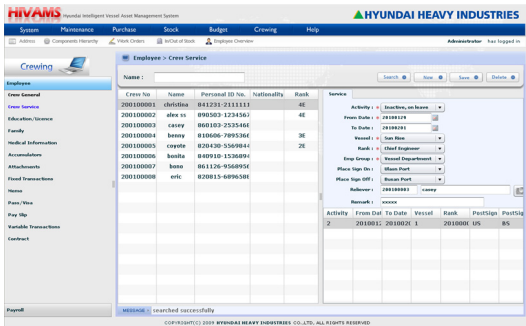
HIVAMS Hyundai Intelligent Vessel Asset Management System

HYUNDAI HEAVY INDUSTRIES

System | Maintenance | Purchase | Stock | Budget | Crewing | Help

Address | Components Hierarchy | Work Orders | In/Out of Stock | Employee Overview

Administrator has logged in

Crewing

Employee

Crew General

Crew Service

Education/License

Family

Medical Information

Accumulators

Attachments

Fixed Transactions

Items

Pass/Visa

Pay Slip

Variable Transactions

Contract

Payroll

Employee > Crew Service

Name :

Search | New | Save | Delete

| Crew No | Name | Personal ID No. | Nationality | Rank |
|---|---|---|---|---|
| 200100001 | christina | 841231-2111111 | | 4E |
| 200100002 | alex ss | 890503-1234567 | | 4E |
| 200100003 | casey | 860103-2535468 | | |
| 200100004 | benny | 810606-7895368 | | 3E |
| 200100005 | coyote | 820430-5569844 | | 2E |
| 200100006 | bonita | 840910-1536894 | | |
| 200100007 | bono | 861126-9568956 | | |
| 200100008 | eric | 820815-6896588 | | |

Service

Activity : Inactive, on leave

From Date : 20100120

To Date : 20100201

Vessel : Sun Non

Rank : Chief Engineer

Emp Group : Vessel Department

Place Sign On : Ulsan Port

Place Sign Off : Busan Port

Reliever : 200100003 casey

Remark : xxxxx

| Activity | From Dat | To Date | Vessel | Rank | PostSign | PostSig |
|---|---|---|---|---|---|---|
| 2 | 2010012 | 2010020 | 1 | 201000 | US | BS |

MESSAGE : searched successfully

COPYRIGHT(C) 2009 HYUNDAI HEAVY INDUSTRIES CO.,LTD. ALL RIGHTS RESERVED